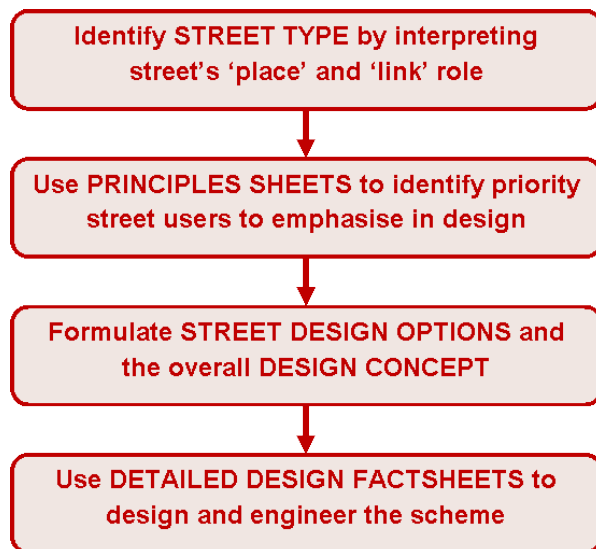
Identify STREET TYPE by interpreting street's 'place' and 'link' role

Use PRINCIPLES SHEETS to identify priority street users to emphasise in design

Formulate STREET DESIGN OPTIONS and the overall DESIGN CONCEPT

Use DETAILED DESIGN FACTSHEETS to design and engineer the scheme